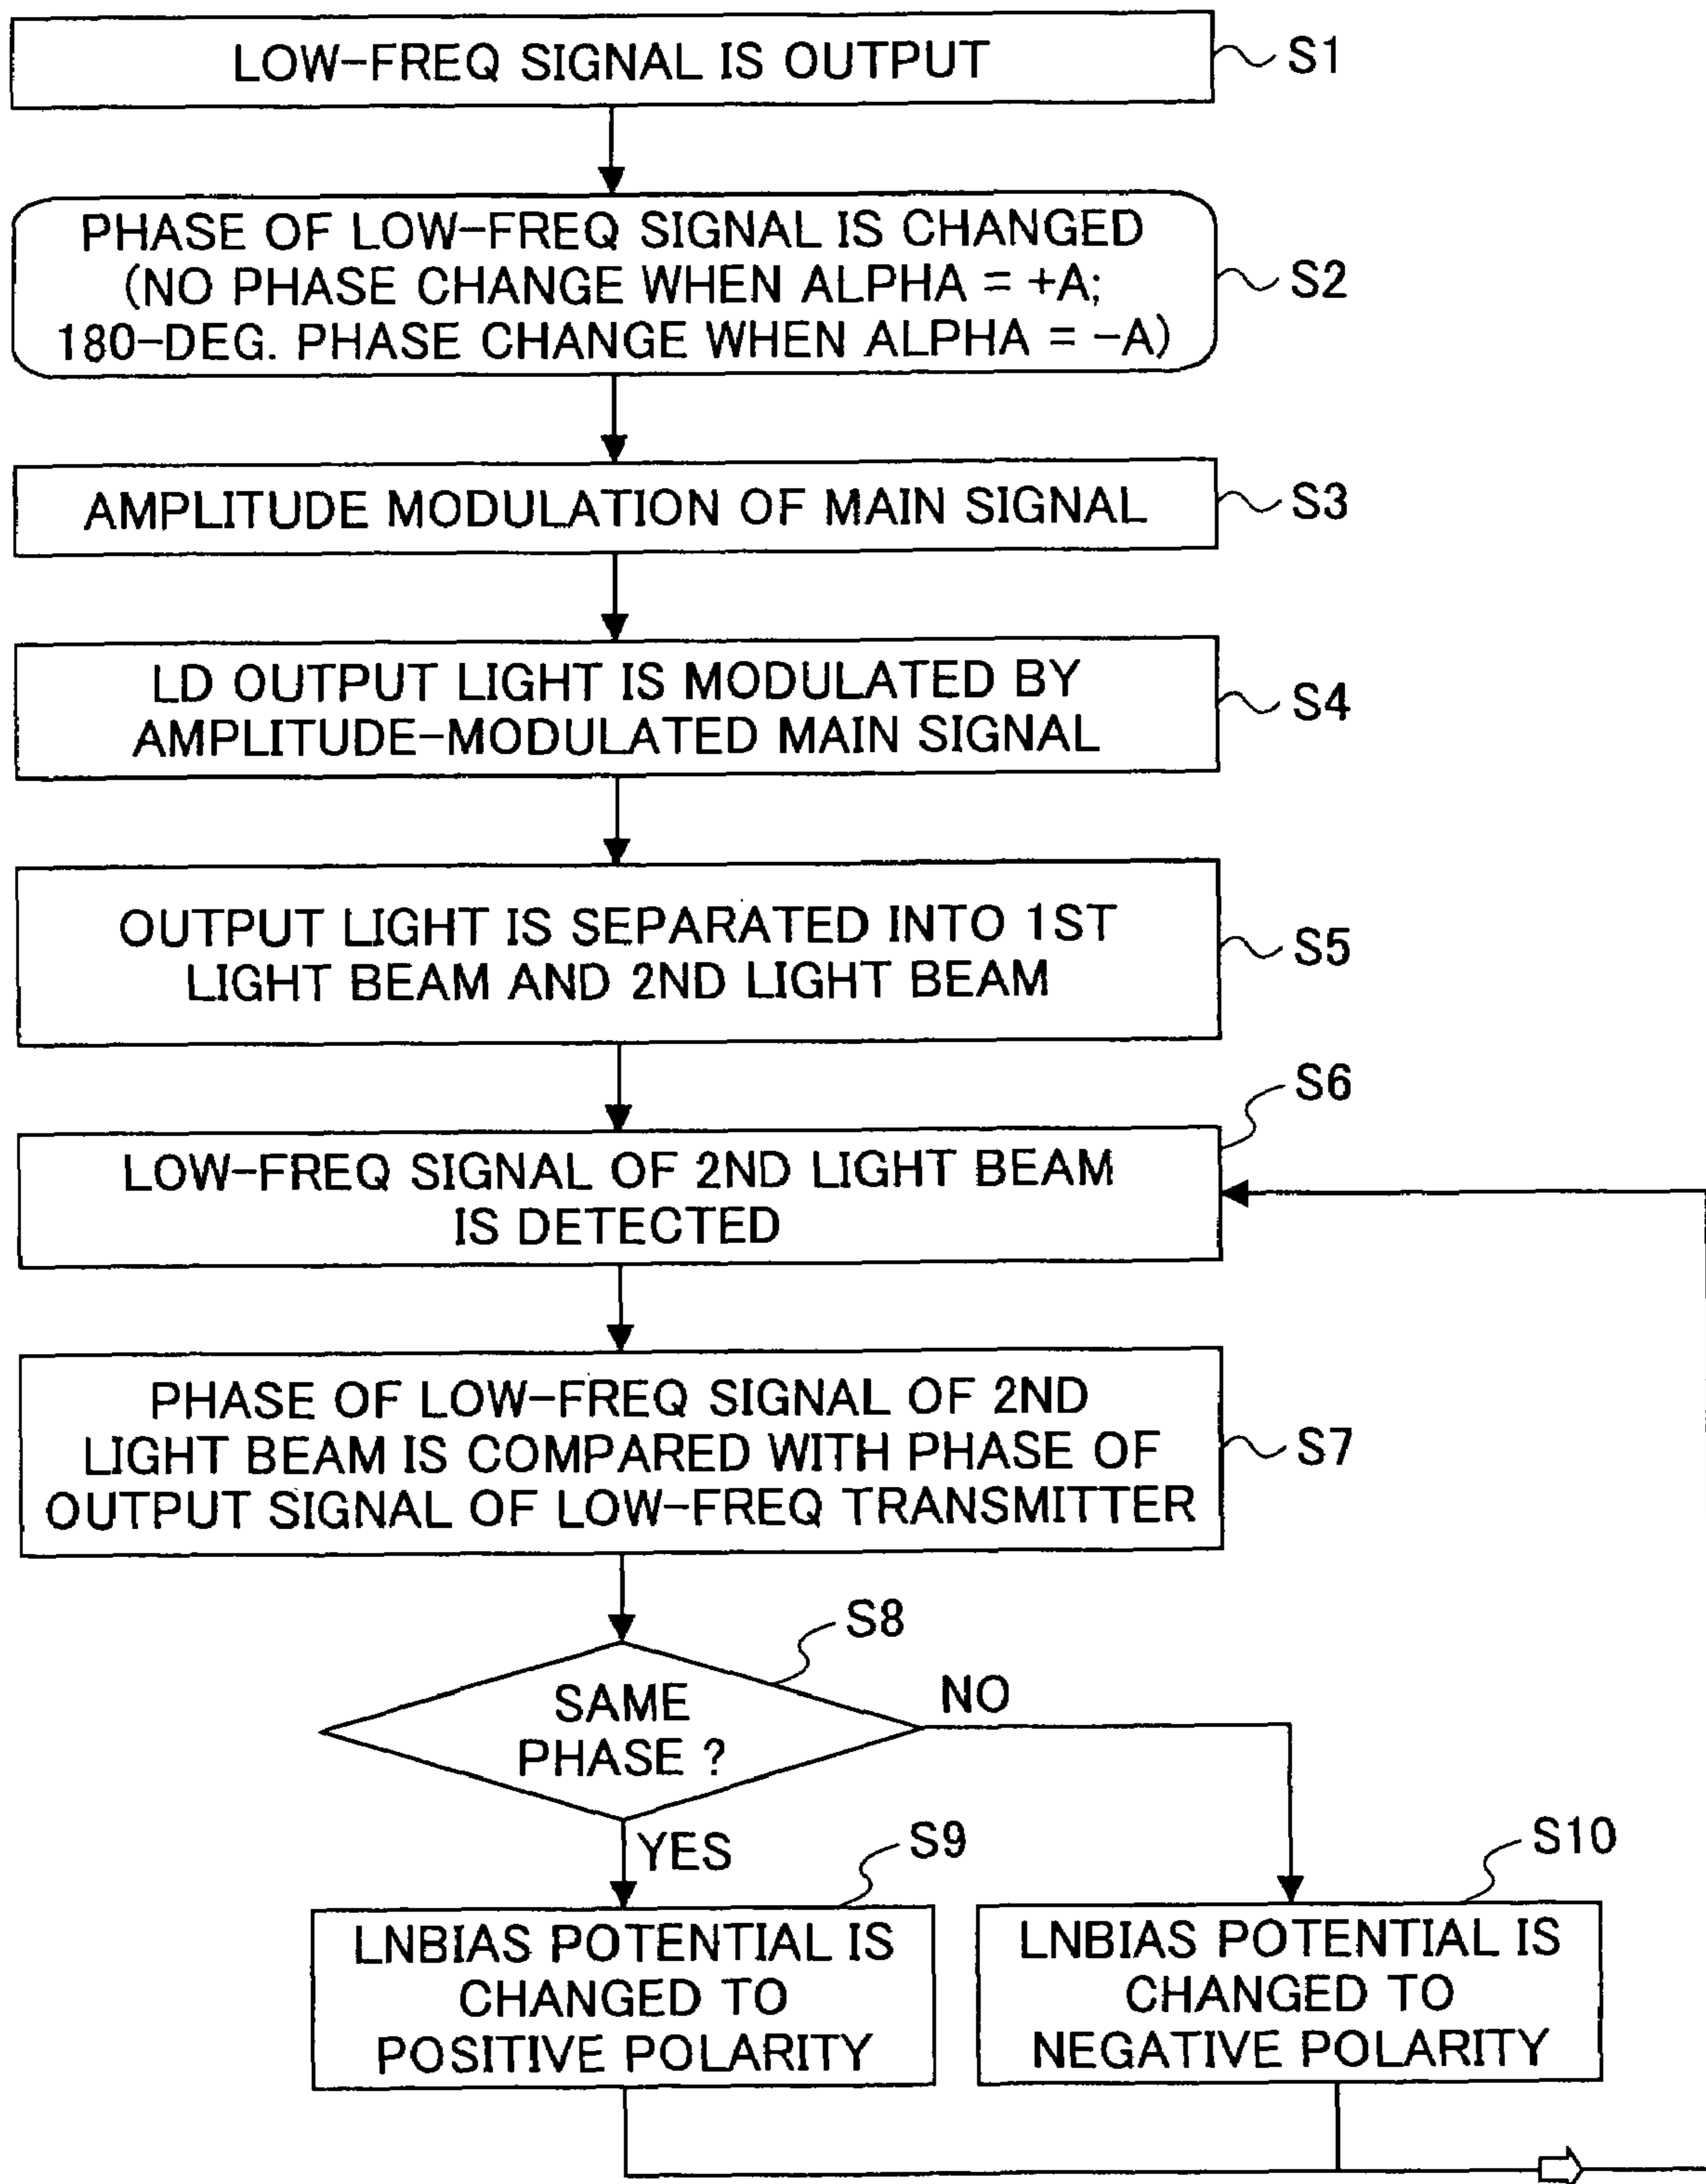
LOW-FREQ SIGNAL IS OUTPUT
S1

PHASE OF LOW-FREQ SIGNAL IS CHANGED (NO PHASE CHANGE WHEN ALPHA = +A; 180-DEG. PHASE CHANGE WHEN ALPHA = -A)
S2

AMPLITUDE MODULATION OF MAIN SIGNAL
S3

LD OUTPUT LIGHT IS MODULATED BY AMPLITUDE-MODULATED MAIN SIGNAL
S4

OUTPUT LIGHT IS SEPARATED INTO 1ST LIGHT BEAM AND 2ND LIGHT BEAM
S5

S6
LOW-FREQ SIGNAL OF 2ND LIGHT BEAM IS DETECTED

PHASE OF LOW-FREQ SIGNAL OF 2ND LIGHT BEAM IS COMPARED WITH PHASE OF OUTPUT SIGNAL OF LOW-FREQ TRANSMITTER
S7

S8
SAME PHASE ?
NO
YES

S9
LNBIAS POTENTIAL IS CHANGED TO POSITIVE POLARITY

S10
LNBIAS POTENTIAL IS CHANGED TO NEGATIVE POLARITY